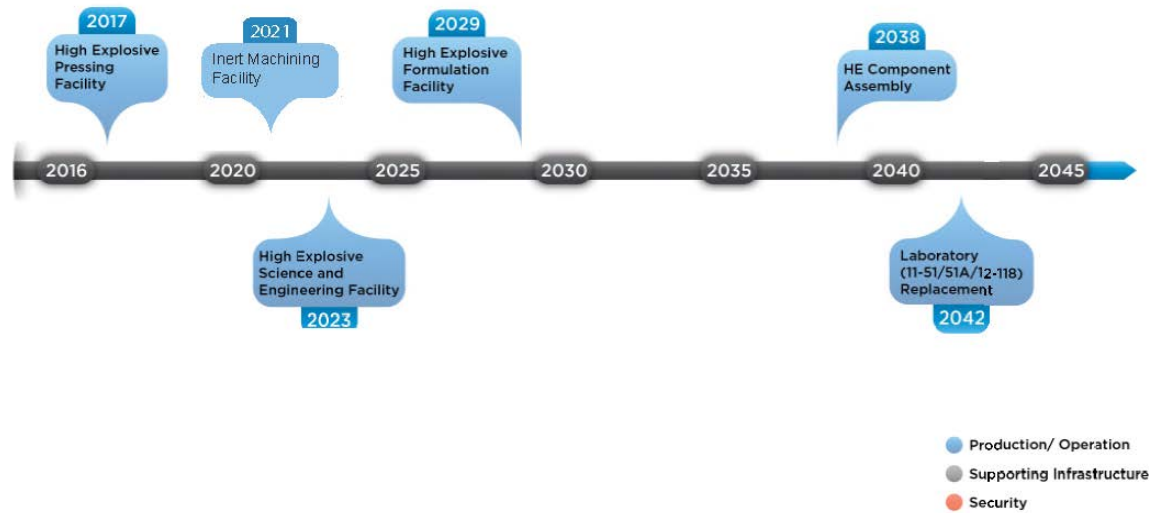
2017
High Explosive Pressing Facility

2021
Inert Machining Facility

2029
High Explosive Formulation Facility

2038
HE Component Assembly

2016 2020 2025 2030 2035 2040 2045

High Explosive Science and Engineering Facility
2023

Laboratory (11-51/51A/12-118) Replacement
2042

Production/ Operation
Supporting Infrastructure
Security